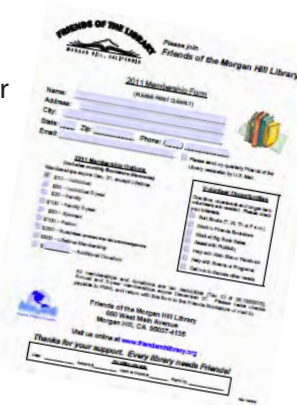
FRIENDS OF THE LIBRARY
MORGAN HILL, CALIFORNIA

Please join
Friends of the Morgan Hill Library

r

2011 Membership Form
(PLEASE PRINT CLEARLY)

Name:
Address:
City:
State: Zip: Phone: ( )
Email:

Please email my quarterly Friends of the Library newsletter by U.S. Mail.

2011 Membership Options
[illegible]
$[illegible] Individual
$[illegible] Individual
$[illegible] Family
$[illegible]
$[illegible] Sponsor
$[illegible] Patron
$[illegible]
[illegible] Lifetime Membership
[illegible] Additional Donation

Volunteer Opportunities
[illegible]
Hold Books
Book Sale
Help with Book Sales
Help with Publicity
Help with Mail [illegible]
Help with Events or Programs
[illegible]

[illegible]

Friends of the Morgan Hill Library
660 West Main Avenue
Morgan Hill, CA 95037-4128

Visit us online at www.friendsmhlibrary.org

Thank you for your support. Every library needs Friends!

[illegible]